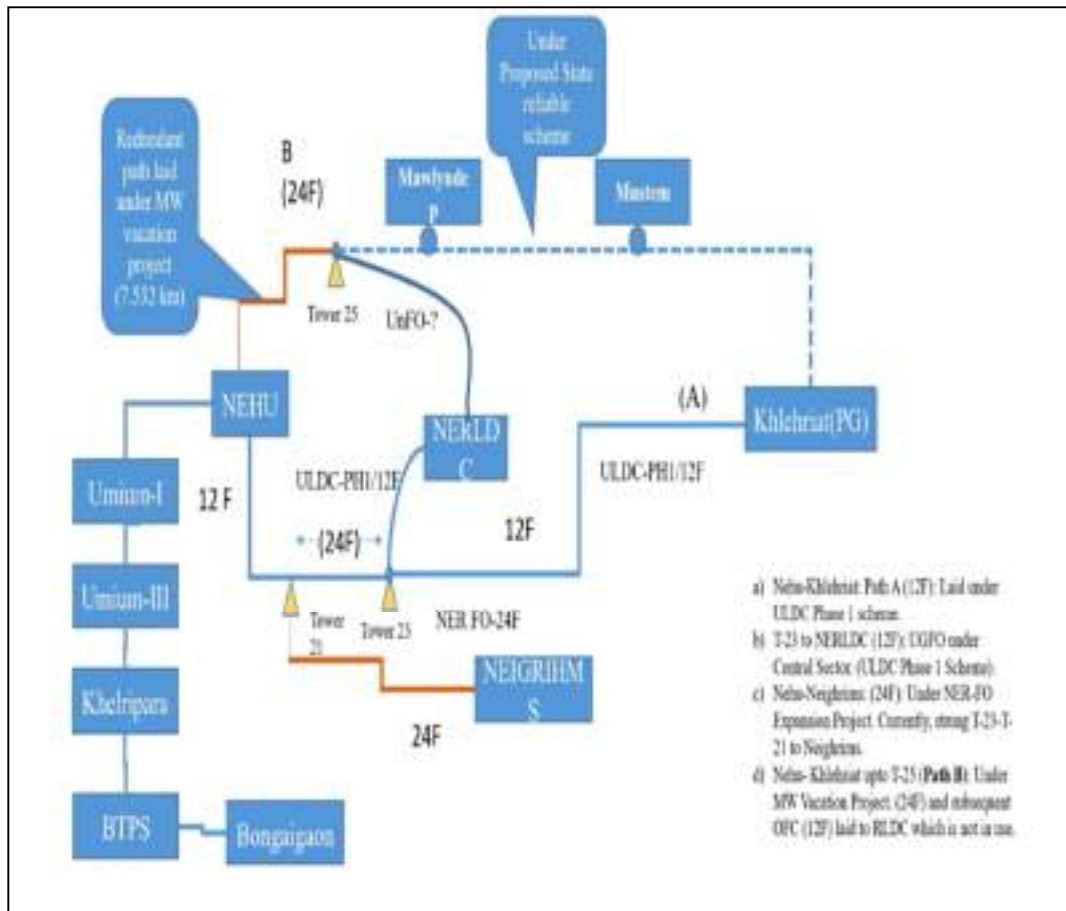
Under Proposed State reliable scheme

Redundant path laid under MW vacation project (7.532 km)

B
(24F)

Mawlyndep

Mustem

Tower 25

UnFO-?

NEHU

(A)

Khlehriat(PG)

NERLDC

ULDC-PH1/12F

ULDC-PH1/12F

Umiam-I

12 F

(24F)

12F

Umiam-III

Tower 21

Tower 23

NER FO-24F

Khelripara

NEIGRIHMS

24F

BTPS

Bongaigaon

a) Nehu-Khlehriat: Path A (12F): Laid under ULDC Phase 1 scheme.

b) T-23 to NERLDC (12F): UGFO under Central Sector. (ULDC Phase 1 Scheme).

c) Nehu-Neighrims: (24F): Under NER-FO Expansion Project. Currently, strung T-23-T-21 to Neighrims.

d) Nehu- Khlehriat upto T-25 (Path B): Under MW Vacation Project. (24F) and subsequent OFC (12F) laid to RLDC which is not in use.